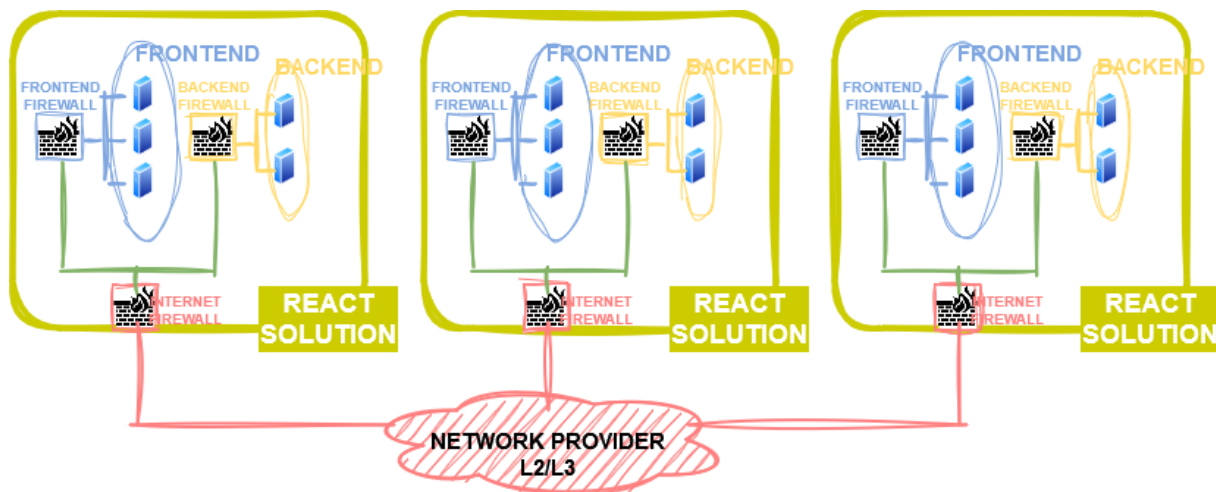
FRONTEND
FRONTEND FIREWALL
BACKEND FIREWALL
BACKEND
INTERNET FIREWALL
REACT SOLUTION

FRONTEND
FRONTEND FIREWALL
BACKEND FIREWALL
BACKEND
INTERNET FIREWALL
REACT SOLUTION

FRONTEND
FRONTEND FIREWALL
BACKEND FIREWALL
BACKEND
INTERNET FIREWALL
REACT SOLUTION

NETWORK PROVIDER L2/L3